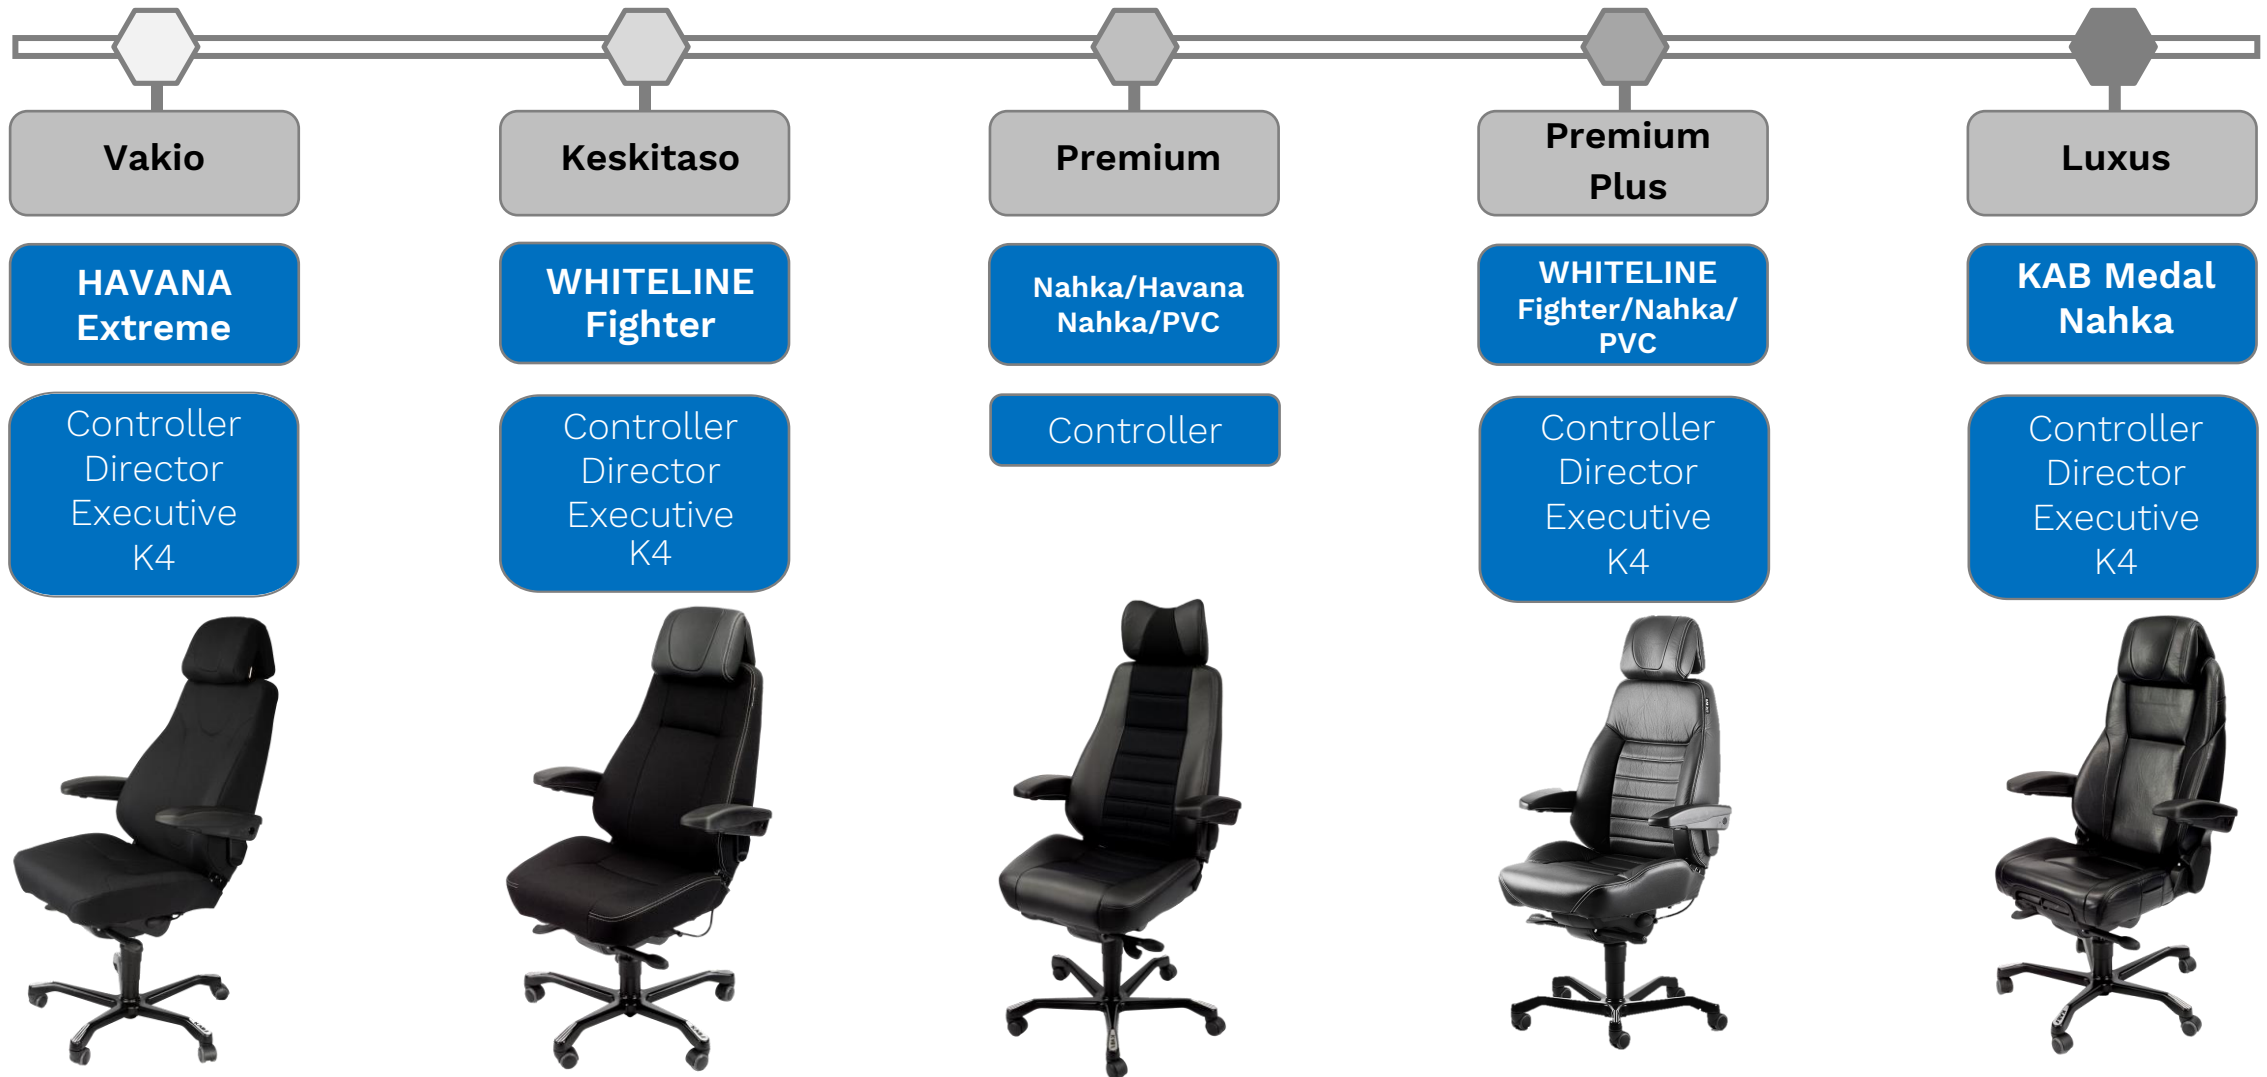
Vakio

HAVANA Extreme

Controller
Director
Executive
K4

Keskitaso

WHITELINE Fighter

Controller
Director
Executive
K4

Premium

Nahka/Havana
Nahka/PVC

Controller

Premium Plus

WHITELINE Fighter/Nahka/PVC

Controller
Director
Executive
K4

Luxus

KAB Medal Nahka

Controller
Director
Executive
K4